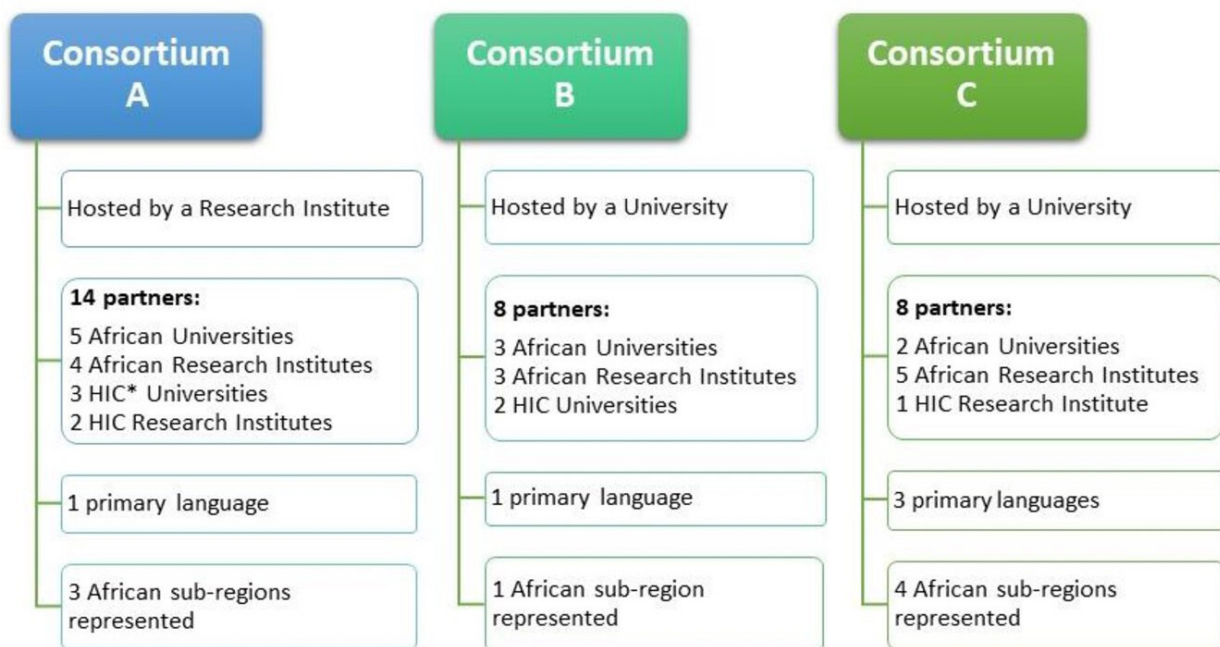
Consortium A

Hosted by a Research Institute

14 partners:
5 African Universities
4 African Research Institutes
3 HIC* Universities
2 HIC Research Institutes

1 primary language

3 African sub-regions represented

Consortium B

Hosted by a University

8 partners:
3 African Universities
3 African Research Institutes
2 HIC Universities

1 primary language

1 African sub-region represented

Consortium C

Hosted by a University

8 partners:
2 African Universities
5 African Research Institutes
1 HIC Research Institute

3 primary languages

4 African sub-regions represented